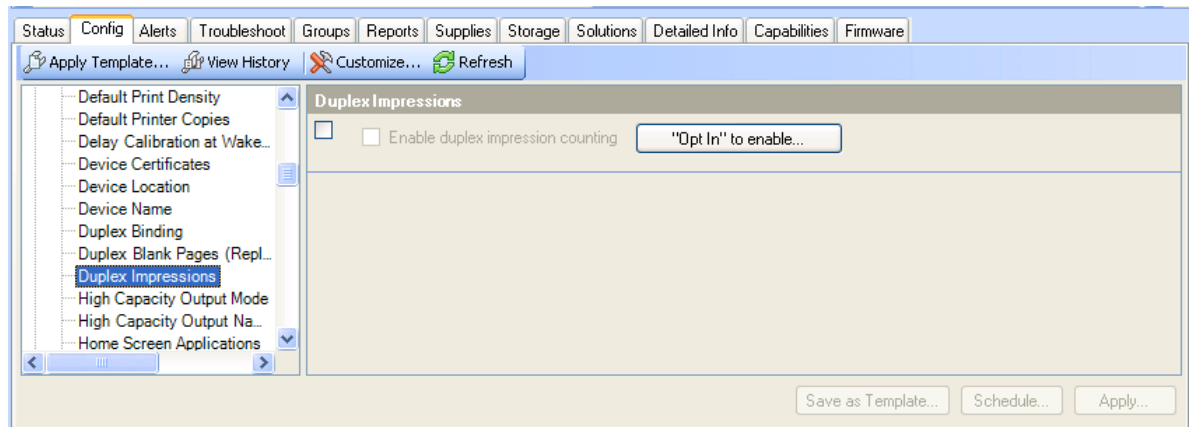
Status | Config | Alerts | Troubleshoot | Groups | Reports | Supplies | Storage | Solutions | Detailed Info | Capabilities | Firmware

Apply Template... View History Customize... Refresh

Default Print Density
Default Printer Copies
Delay Calibration at Wake...
Device Certificates
Device Location
Device Name
Duplex Binding
Duplex Blank Pages (Repl...
Duplex Impressions
High Capacity Output Mode
High Capacity Output Na...
Home Screen Applications

Duplex Impressions

Enable duplex impression counting

"Opt In" to enable...

Save as Template... Schedule... Apply...